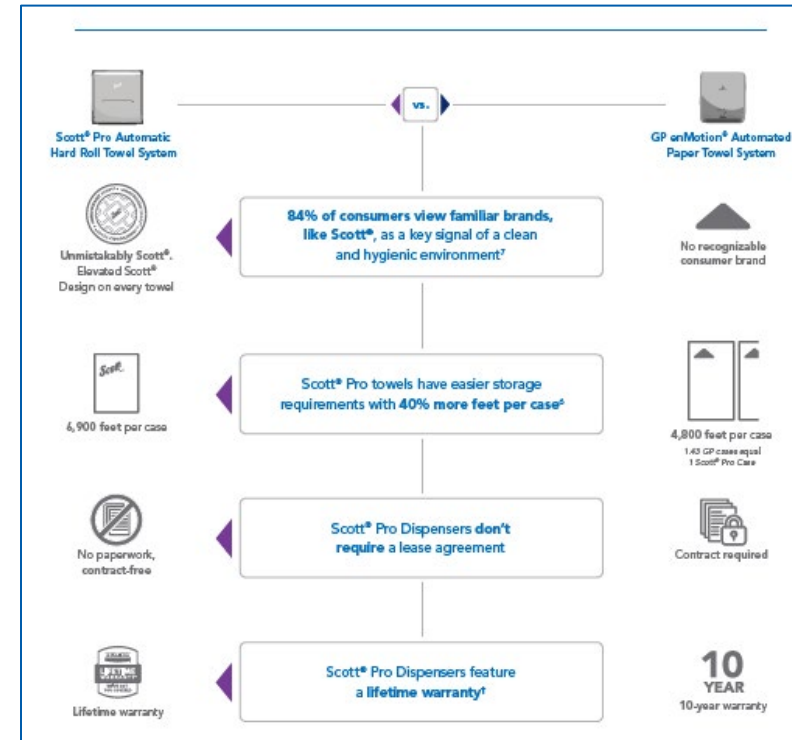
Scott® Pro Automatic Hard Roll Towel System

vs.

GP enMotion® Automated Paper Towel System

Unmistakably Scott®. Elevated Scott® Design on every towel

84% of consumers view familiar brands, like Scott®, as a key signal of a clean and hygienic environment⁷

No recognizable consumer brand

Scott

6,900 feet per case

Scott® Pro towels have easier storage requirements with 40% more feet per case⁶

4,800 feet per case

1.43 GP cases equal 1 Scott® Pro Case

No paperwork, contract-free

Scott® Pro Dispensers don't require a lease agreement

Contract required

LIFETIME WARRANTY

Lifetime warranty

Scott® Pro Dispensers feature a lifetime warranty†

10 YEAR

10-year warranty